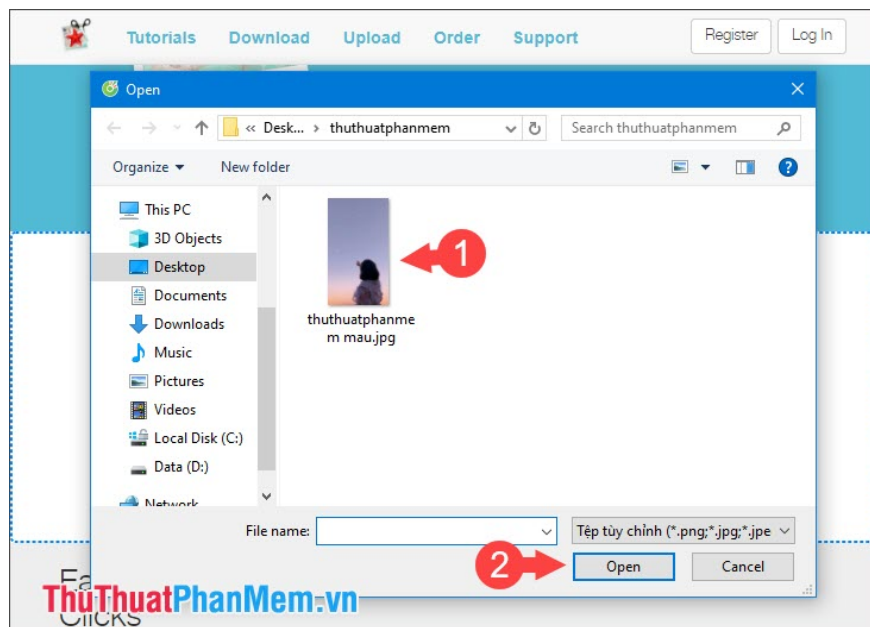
Tutorials Download Upload Order Support Register Log In

Open

« Desk... › thuthuatphanmem

Search thuthuatphanmem

Organize ▾ New folder

This PC
3D Objects
Desktop
Documents
Downloads
Music
Pictures
Videos
Local Disk (C:)
Data (D:)
Network

1

thuthuatphanmem mau.jpg

File name:

Tệp tùy chỉnh (*.png;*.jpg;*.jpe

2

Open

Cancel

ThuThuatPhanMem.vn